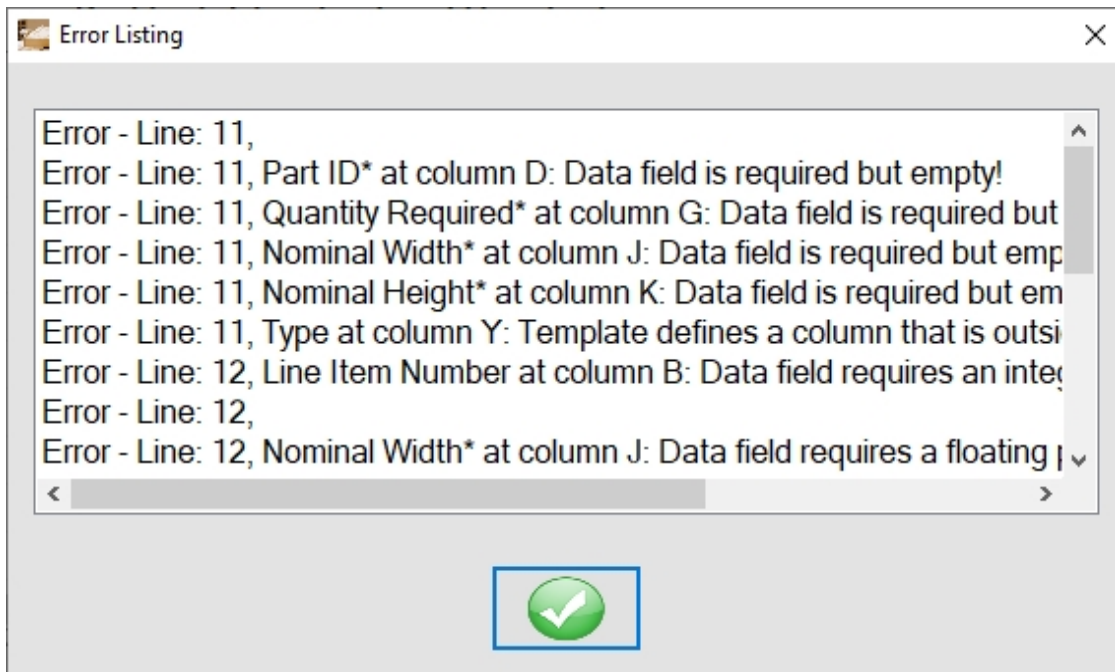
Error Listing

Error - Line: 11,
Error - Line: 11, Part ID* at column D: Data field is required but empty!
Error - Line: 11, Quantity Required* at column G: Data field is required but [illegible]
Error - Line: 11, Nominal Width* at column J: Data field is required but emp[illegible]
Error - Line: 11, Nominal Height* at column K: Data field is required but em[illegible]
Error - Line: 11, Type at column Y: Template defines a column that is outsi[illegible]
Error - Line: 12, Line Item Number at column B: Data field requires an inte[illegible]
Error - Line: 12,
Error - Line: 12, Nominal Width* at column J: Data field requires a floating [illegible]